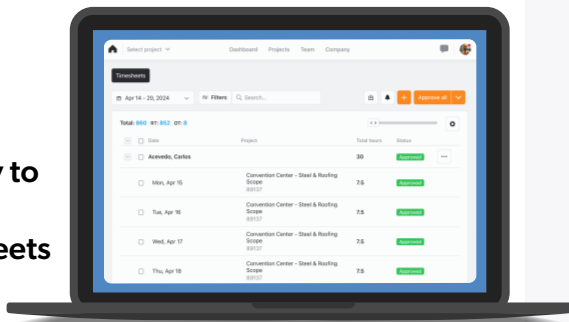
y to

eets

Select project

Dashboard Projects Team Company

Timesheets

Apr 14 - 20, 2024

Filters

Search...

+

Approve all

Total: 860 RT: 852 OT: 8

Date

Project

Total hours

Status

Acevedo, Carlos

30

Approved

Mon, Apr 15

Convention Center - Steel & Roofing Scope
89137

7.5

Approved

Tue, Apr 16

Convention Center - Steel & Roofing Scope
89137

7.5

Approved

Wed, Apr 17

Convention Center - Steel & Roofing Scope
89137

7.5

Approved

Thu, Apr 18

Convention Center - Steel & Roofing Scope
89137

7.5

Approved